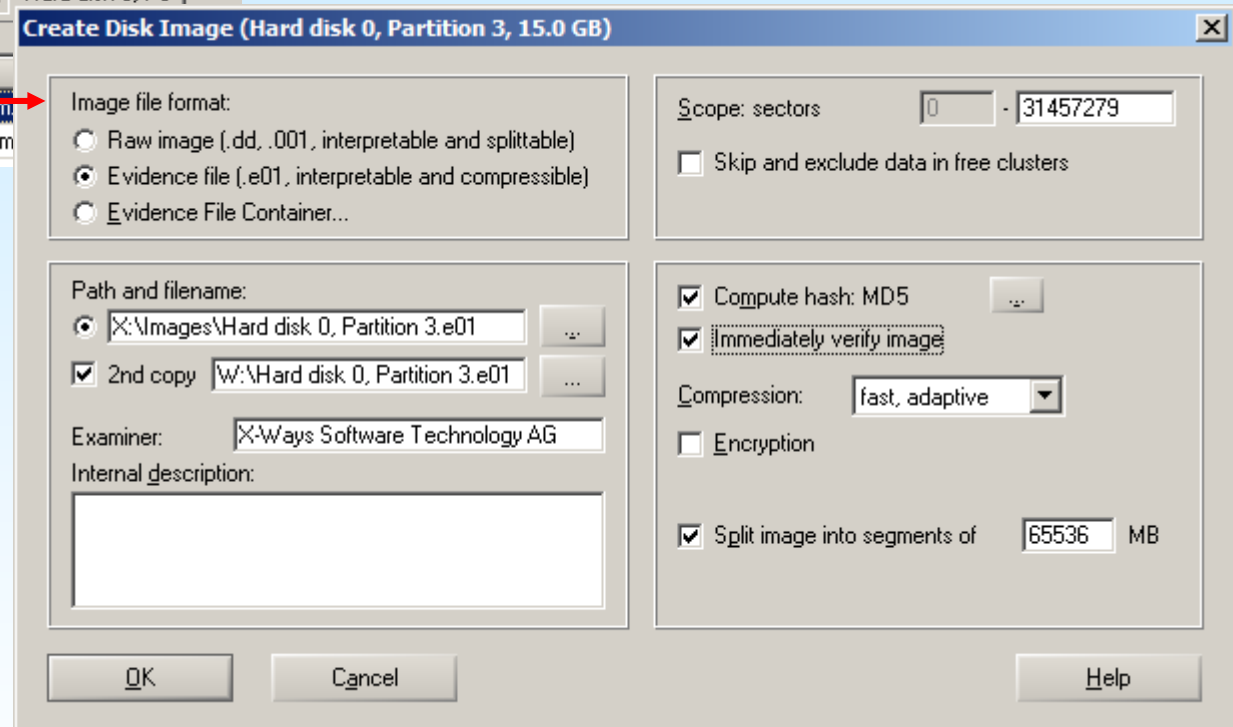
Create Disk Image (Hard disk 0, Partition 3, 15.0 GB)

X

Image file format:
Raw image (.dd, .001, interpretable and splittable)
Evidence file (.e01, interpretable and compressible)
Evidence File Container...

Scope: sectors 0 - 31457279
Skip and exclude data in free clusters

Path and filename:
X:\Images\Hard disk 0, Partition 3.e01 ...
2nd copy W:\Hard disk 0, Partition 3.e01 ...
Examiner: X-Ways Software Technology AG
Internal description:

Compute hash: MD5 ...
Immediately verify image
Compression: fast, adaptive
Encryption
Split image into segments of 65536 MB

OK
Cancel
Help